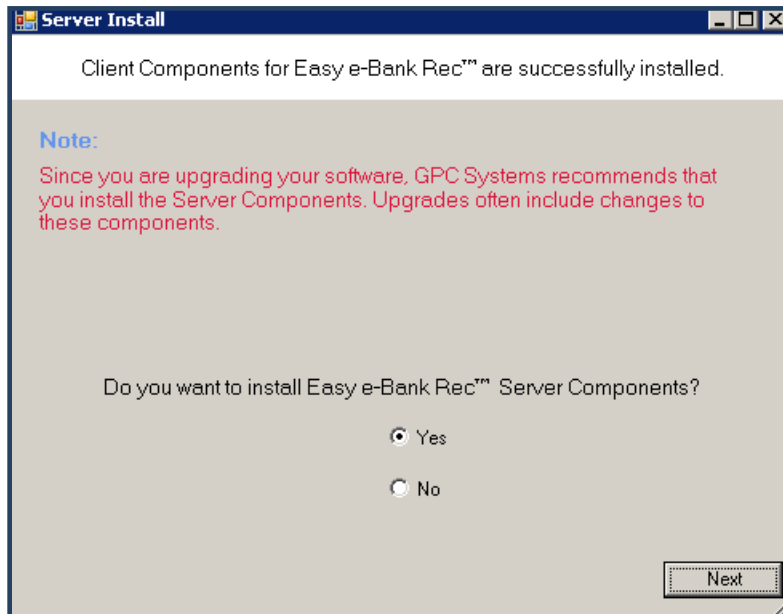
Server Install

Client Components for Easy e-Bank Rec™ are successfully installed.

Note:

Since you are upgrading your software, GPC Systems recommends that you install the Server Components. Upgrades often include changes to these components.

Do you want to install Easy e-Bank Rec™ Server Components?

Yes

No

Next